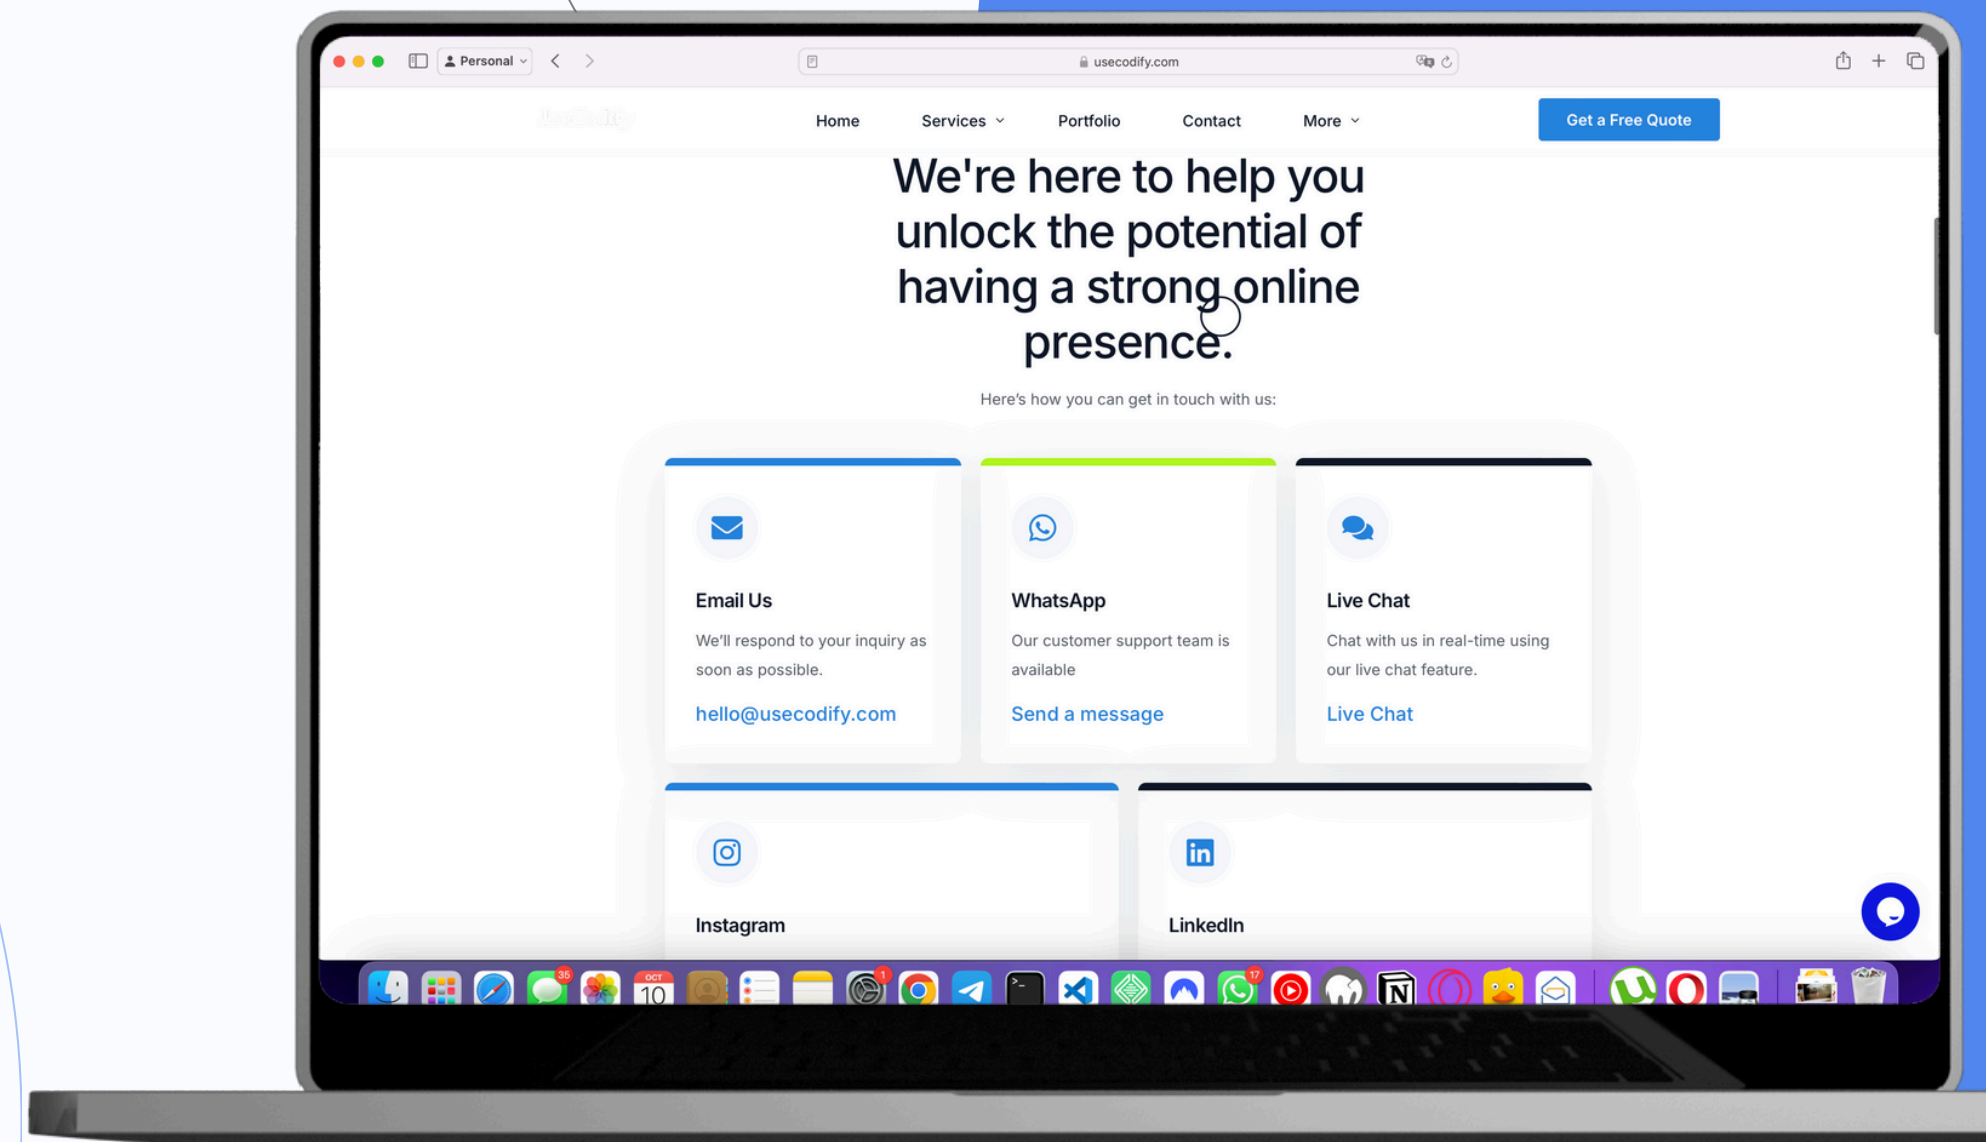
Personal

usecodify.com

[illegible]

Home Services Portfolio Contact More

Get a Free Quote

We're here to help you unlock the potential of having a strong online presence.

Here's how you can get in touch with us:

Email Us

We'll respond to your inquiry as soon as possible.

hello@usecodify.com

WhatsApp

Our customer support team is available

Send a message

Live Chat

Chat with us in real-time using our live chat feature.

Live Chat

Instagram

LinkedIn

35 OCT 10 1 17